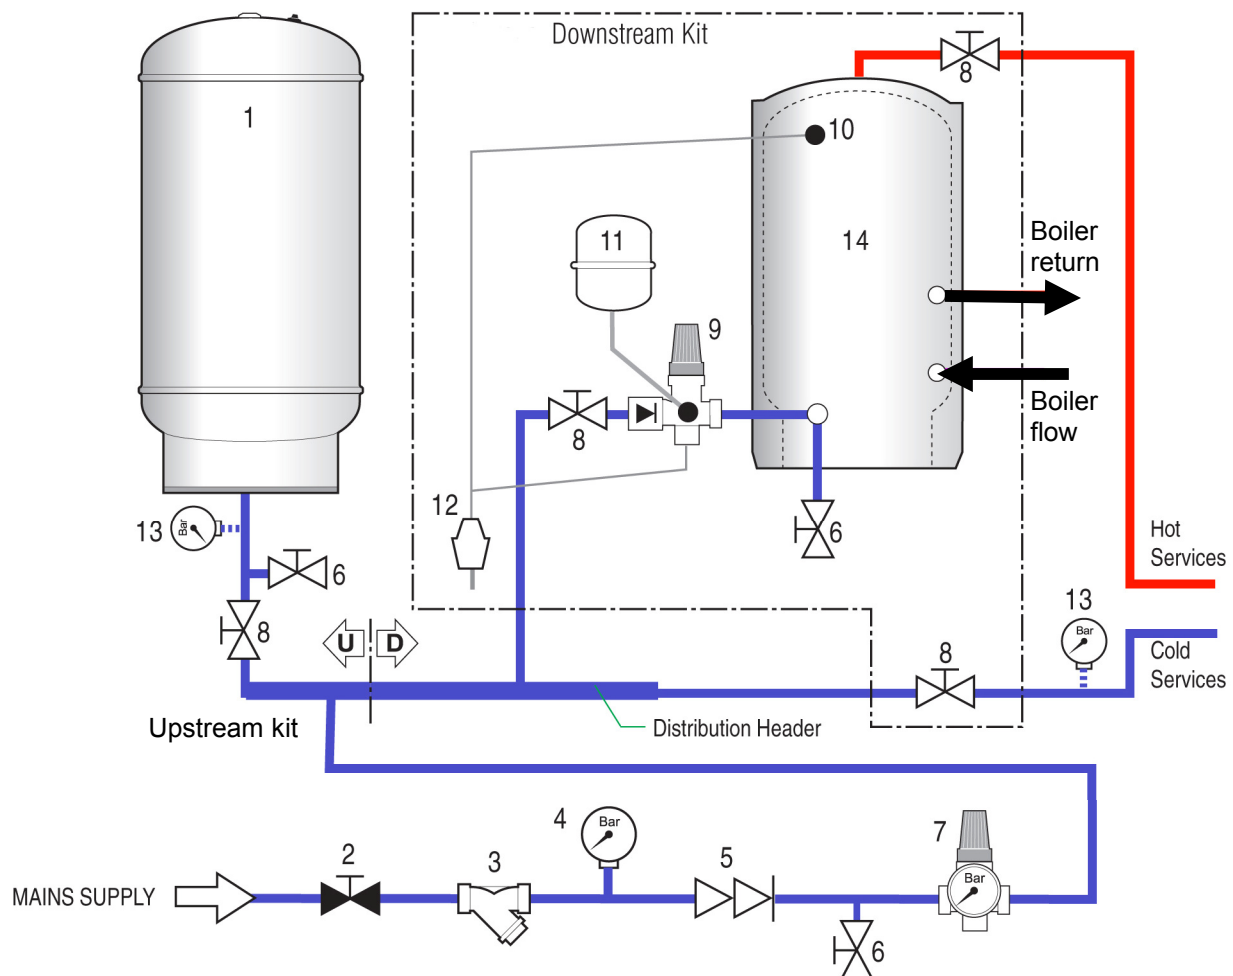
Downstream Kit

8

1

10

11

14

Boiler return

9

Boiler flow

8

12

6

13 Bar

6

Hot Services

8

U D

13 Bar

8

Cold Services

Upstream kit

Distribution Header

4 Bar

7

2

3

5

Bar

MAINS SUPPLY

6